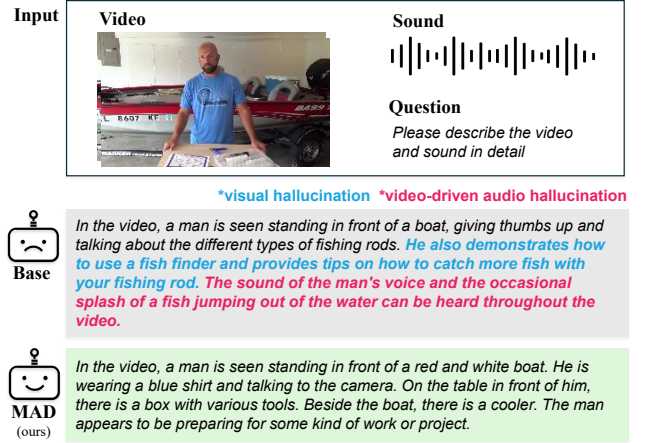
Input

Video

Sound

Question

Please describe the video and sound in detail

*visual hallucination *video-driven audio hallucination

Base

In the video, a man is seen standing in front of a boat, giving thumbs up and talking about the different types of fishing rods. He also demonstrates how to use a fish finder and provides tips on how to catch more fish with your fishing rod. The sound of the man's voice and the occasional splash of a fish jumping out of the water can be heard throughout the video.

MAD (ours)

In the video, a man is seen standing in front of a red and white boat. He is wearing a blue shirt and talking to the camera. On the table in front of him, there is a box with various tools. Beside the boat, there is a cooler. The man appears to be preparing for some kind of work or project.